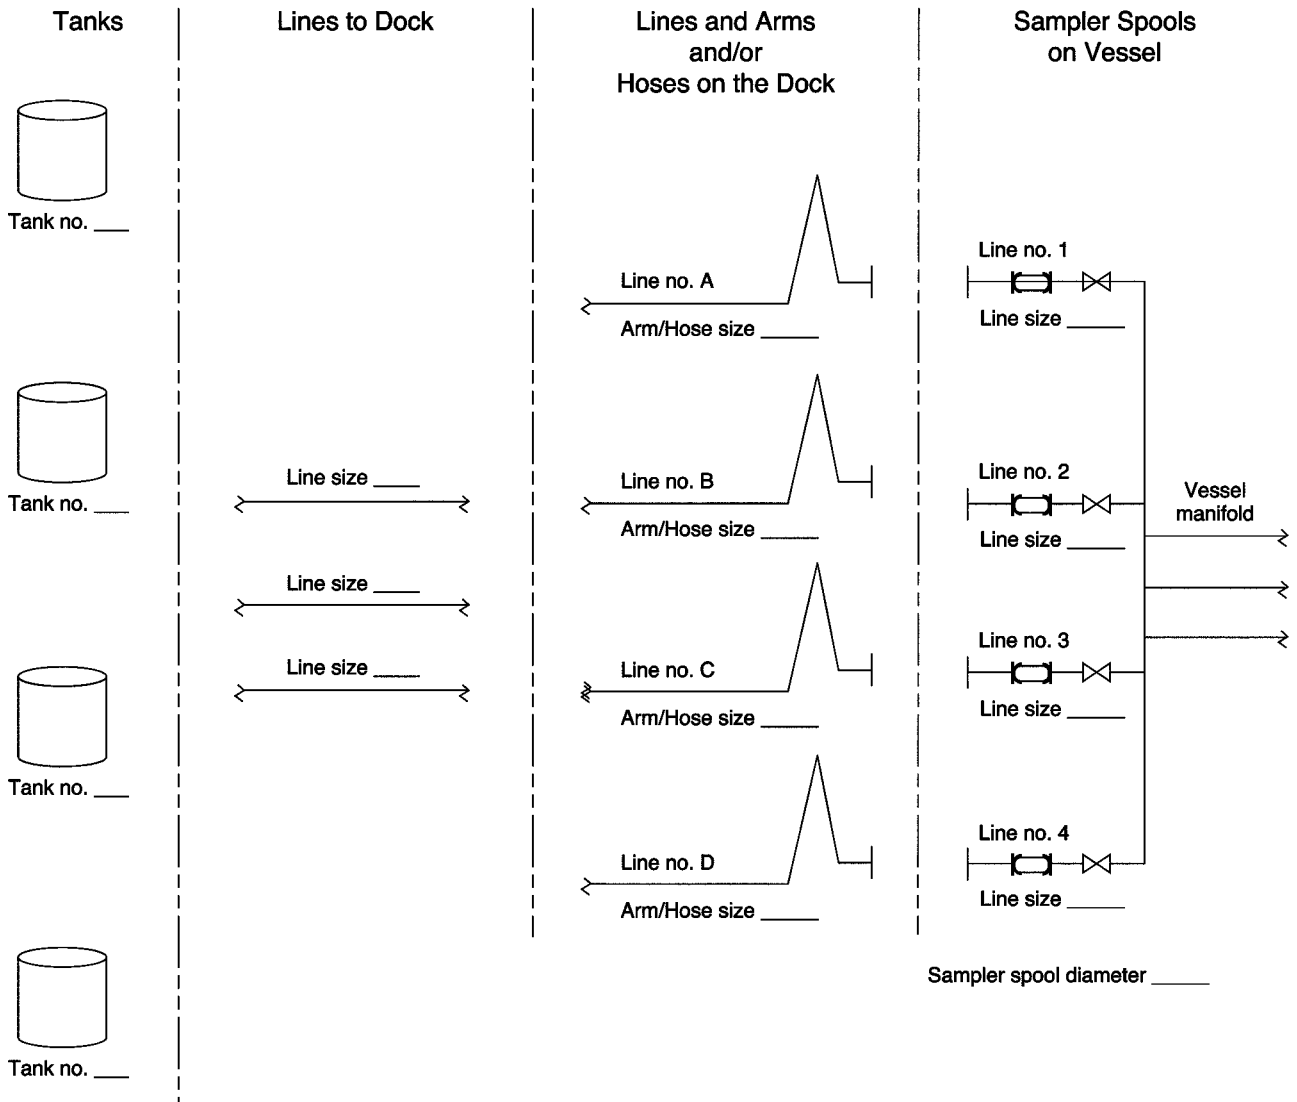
Tanks

Lines to Dock

Lines and Arms and/or Hoses on the Dock

Sampler Spools on Vessel

Tank no. ____

Line no. A

Arm/Hose size ______

Line no. 1

Line size ______

Tank no. ____

Line size _____

Line no. B

Arm/Hose size ______

Line no. 2

Line size ______

Vessel manifold

Line size _____

Line size _____

Line no. C

Arm/Hose size ______

Line no. 3

Line size ______

Tank no. ____

Line no. D

Arm/Hose size ______

Line no. 4

Line size ______

Sampler spool diameter ______

Tank no. ____